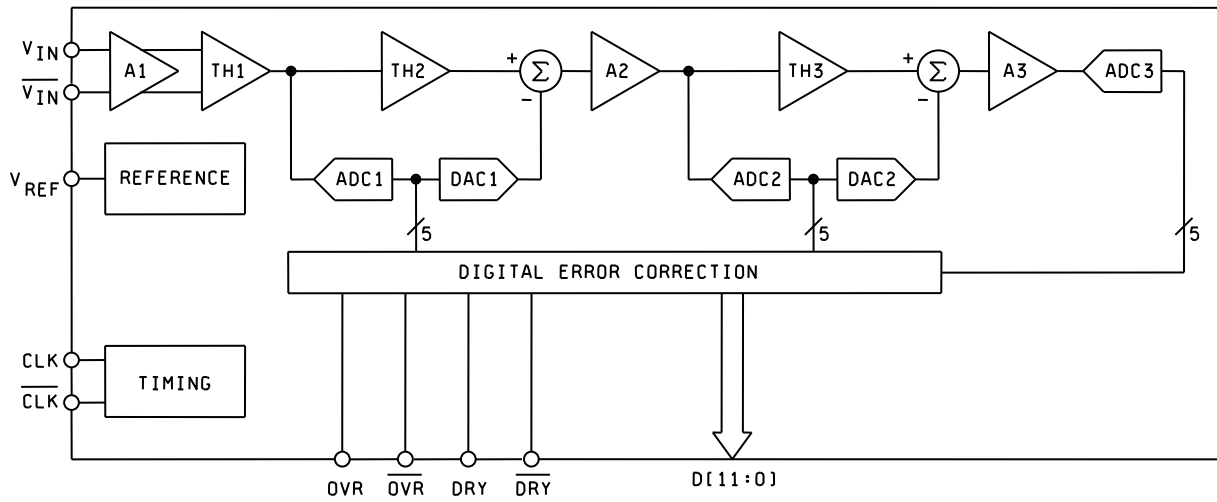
$V_{IN}$
$\overline{V_{IN}}$
A1
TH1
TH2
+
$\Sigma$
-
A2
TH3
+
$\Sigma$
-
A3
ADC3
$V_{REF}$
REFERENCE
ADC1
DAC1
ADC2
DAC2
5
5
5
DIGITAL ERROR CORRECTION
CLK
$\overline{CLK}$
TIMING
OVR
$\overline{OVR}$
DRY
$\overline{DRY}$
D[11:0]